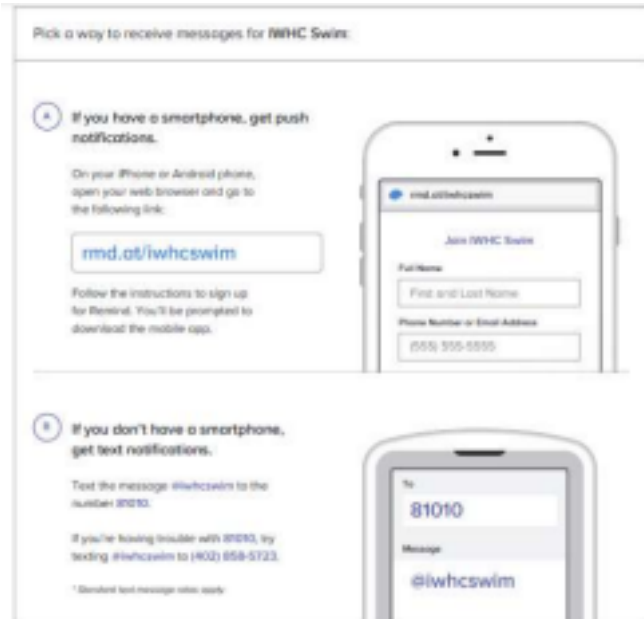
Pick a way to receive messages for IWHC Swim:

A If you have a smartphone, get push notifications.

On your iPhone or Android phone, open your web browser and go to the following link:

rmd.at/iwhcswim

Follow the instructions to sign up for Remind. You'll be prompted to download the mobile app.

rmd.at/iwhcswim

Join IWHC Swim

Full Name

First and Last Name

Phone Number or Email Address

(555) 555-5555

B If you don't have a smartphone, get text notifications.

Text the message @iwhcswim to the number 81010.

If you're having trouble with 81010, try texting @iwhcswim to (402) 858-5723.

* Standard text message rates apply.

To

81010

Message

@iwhcswim